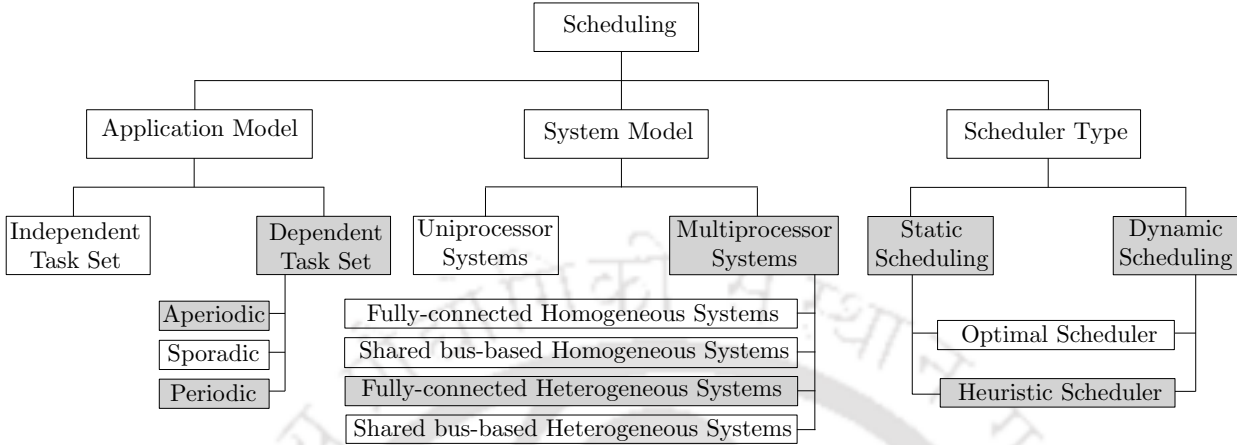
Scheduling

Application Model

System Model

Scheduler Type

Independent Task Set

Dependent Task Set

Aperiodic

Sporadic

Periodic

Uniprocessor Systems

Multiprocessor Systems

Fully-connected Homogeneous Systems

Shared bus-based Homogeneous Systems

Fully-connected Heterogeneous Systems

Shared bus-based Heterogeneous Systems

Static Scheduling

Dynamic Scheduling

Optimal Scheduler

Heuristic Scheduler